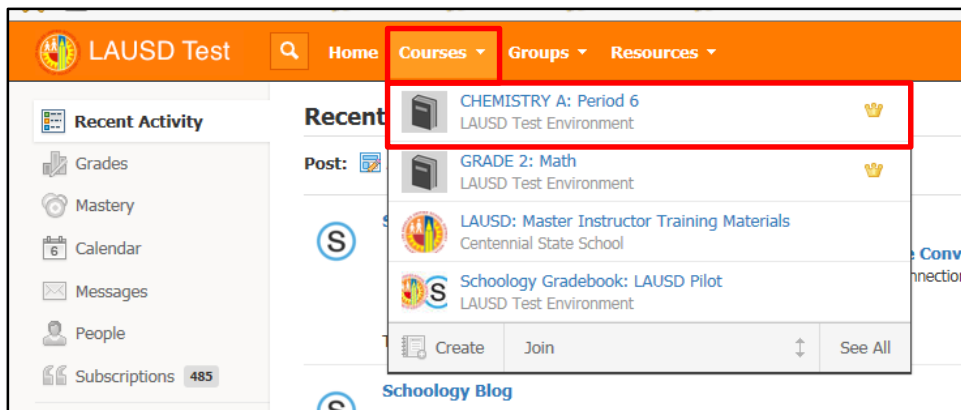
LAUSD Test

Home Courses Groups Resources

Recent Activity
Grades
Mastery
6 Calendar
Messages
People
Subscriptions 485

Recent

Post:

CHEMISTRY A: Period 6
LAUSD Test Environment

GRADE 2: Math
LAUSD Test Environment

LAUSD: Master Instructor Training Materials
Centennial State School

Schoology Gradebook: LAUSD Pilot
LAUSD Test Environment

Create Join See All

e Conv
nnection

Schoology Blog